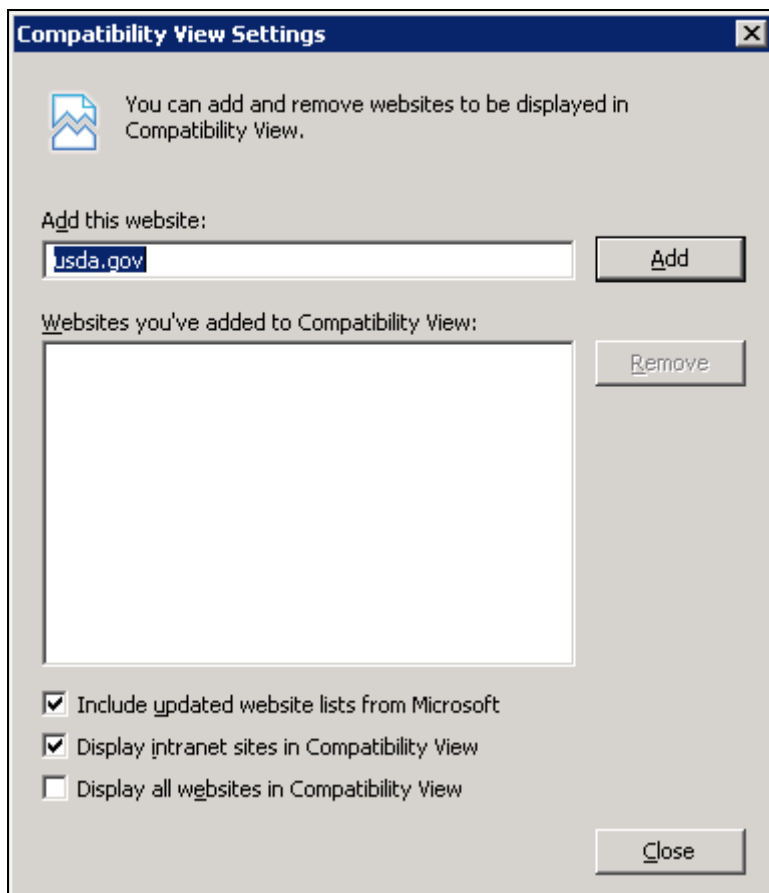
Compatibility View Settings

You can add and remove websites to be displayed in Compatibility View.

Add this website:

usda.gov

Add

Websites you've added to Compatibility View:

Remove

Include updated website lists from Microsoft

Display intranet sites in Compatibility View

Display all websites in Compatibility View

Close